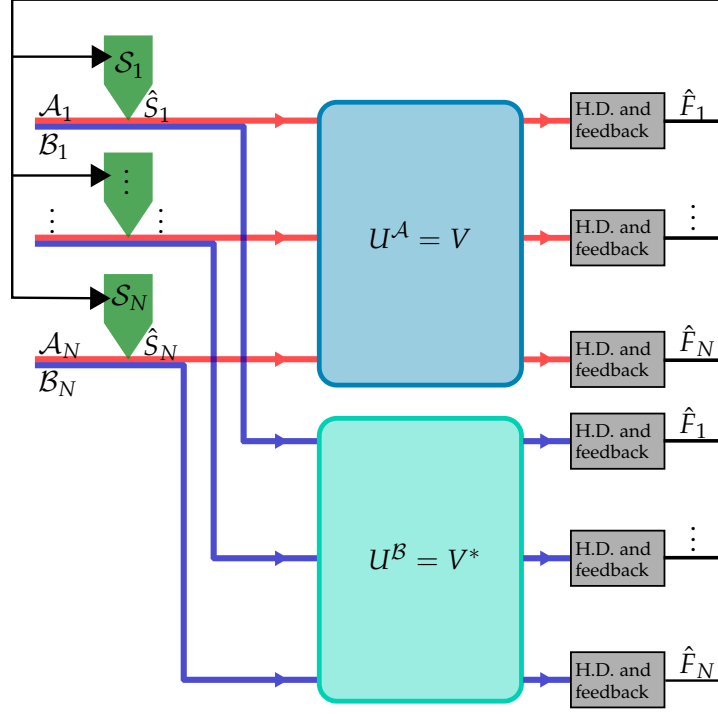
$\mathcal{S}_1$
$\mathcal{A}_1$
$\hat{S}_1$
$\mathcal{B}_1$
$\vdots$
$\vdots$
$\vdots$
$\mathcal{S}_N$
$\mathcal{A}_N$
$\hat{S}_N$
$\mathcal{B}_N$

$U^{\mathcal{A}} = V$

$U^{\mathcal{B}} = V^*$

H.D. and feedback $\hat{F}_1$
H.D. and feedback $\vdots$
H.D. and feedback $\hat{F}_N$
H.D. and feedback $\hat{F}_1$
H.D. and feedback $\vdots$
H.D. and feedback $\hat{F}_N$